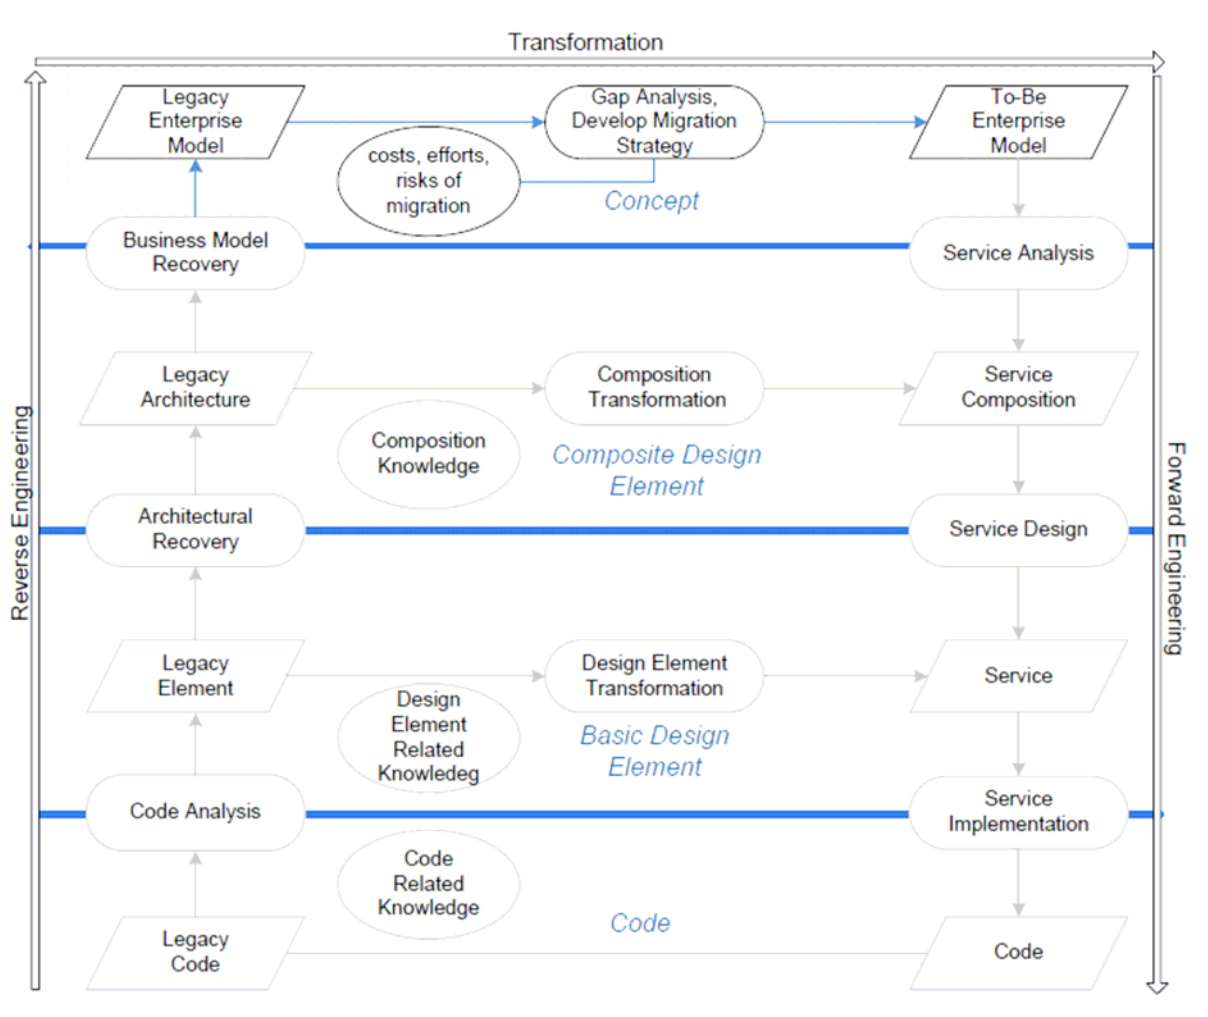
Transformation

Reverse Engineering

Forward Engineering

Legacy Enterprise Model

Gap Analysis, Develop Migration Strategy

To-Be Enterprise Model

costs, efforts, risks of migration

Concept

Business Model Recovery

Service Analysis

Legacy Architecture

Composition Transformation

Service Composition

Composition Knowledge

Composite Design Element

Architectural Recovery

Service Design

Legacy Element

Design Element Transformation

Service

Design Element Related Knowledeg

Basic Design Element

Code Analysis

Service Implementation

Code Related Knowledge

Code

Legacy Code

Code